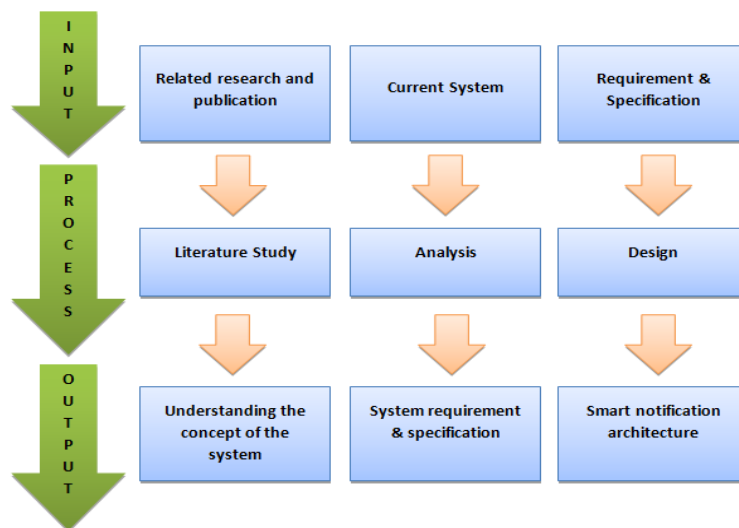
INPUT

Related research and publication

Current System

Requirement & Specification

PROCESS

Literature Study

Analysis

Design

OUTPUT

Understanding the concept of the system

System requirement & specification

Smart notification architecture